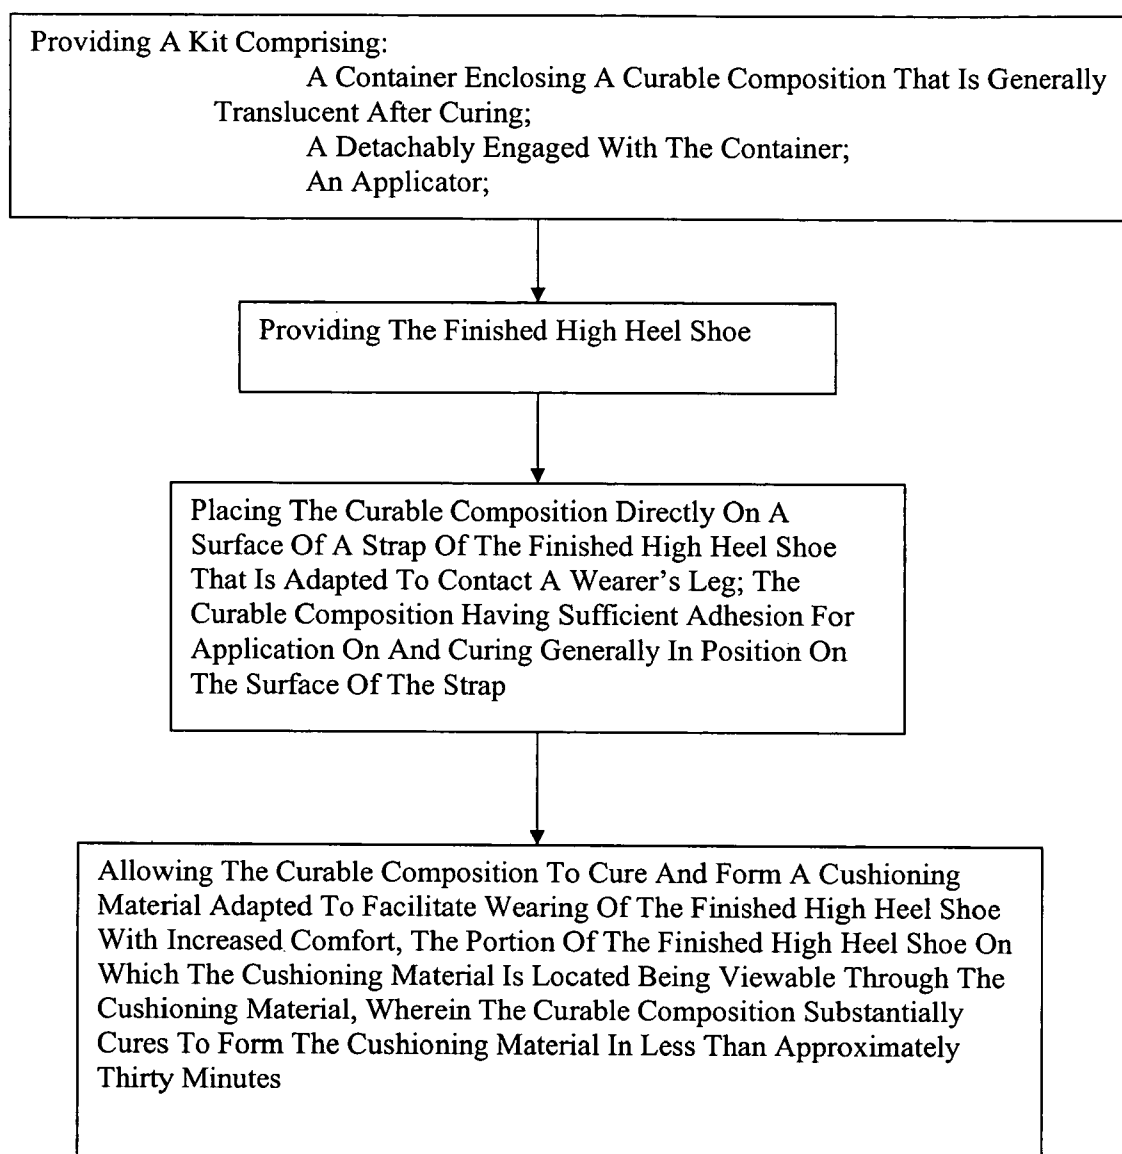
Providing A Kit Comprising:
A Container Enclosing A Curable Composition That Is Generally Translucent After Curing;
A Detachably Engaged With The Container;
An Applicator;

Providing The Finished High Heel Shoe

Placing The Curable Composition Directly On A Surface Of A Strap Of The Finished High Heel Shoe That Is Adapted To Contact A Wearer's Leg; The Curable Composition Having Sufficient Adhesion For Application On And Curing Generally In Position On The Surface Of The Strap

Allowing The Curable Composition To Cure And Form A Cushioning Material Adapted To Facilitate Wearing Of The Finished High Heel Shoe With Increased Comfort, The Portion Of The Finished High Heel Shoe On Which The Cushioning Material Is Located Being Viewable Through The Cushioning Material, Wherein The Curable Composition Substantially Cures To Form The Cushioning Material In Less Than Approximately Thirty Minutes